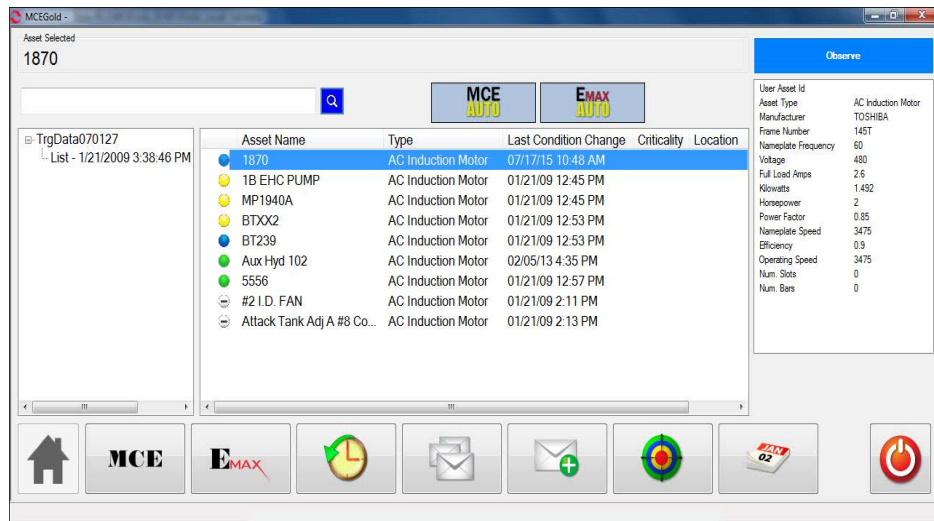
MCEGold - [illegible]

Asset Selected
1870

Observe

MCE AUTO
EMAX AUTO

TrgData070127
List - 1/21/2009 3:38:46 PM

| Asset Name | Type | Last Condition Change | Criticality | Location |
|---|---|---|---|---|
| 1870 | AC Induction Motor | 07/17/15 10:48 AM | | |
| 1B EHC PUMP | AC Induction Motor | 01/21/09 12:45 PM | | |
| MP1940A | AC Induction Motor | 01/21/09 12:45 PM | | |
| BTXX2 | AC Induction Motor | 01/21/09 12:53 PM | | |
| BT239 | AC Induction Motor | 01/21/09 12:53 PM | | |
| Aux Hyd 102 | AC Induction Motor | 02/05/13 4:35 PM | | |
| 5556 | AC Induction Motor | 01/21/09 12:57 PM | | |
| #2 I.D. FAN | AC Induction Motor | 01/21/09 2:11 PM | | |
| Attack Tank Adj A #8 Co... | AC Induction Motor | 01/21/09 2:13 PM | | |

| | |
|---|---|
| User Asset Id | |
| Asset Type | AC Induction Motor |
| Manufacturer | TOSHIBA |
| Frame Number | 145T |
| Nameplate Frequency | 60 |
| Voltage | 480 |
| Full Load Amps | 2.6 |
| Kilowatts | 1.492 |
| Horsepower | 2 |
| Power Factor | 0.85 |
| Nameplate Speed | 3475 |
| Efficiency | 0.9 |
| Operating Speed | 3475 |
| Num. Slots | 0 |
| Num. Bars | 0 |

MCE
EMAX
JAN 02